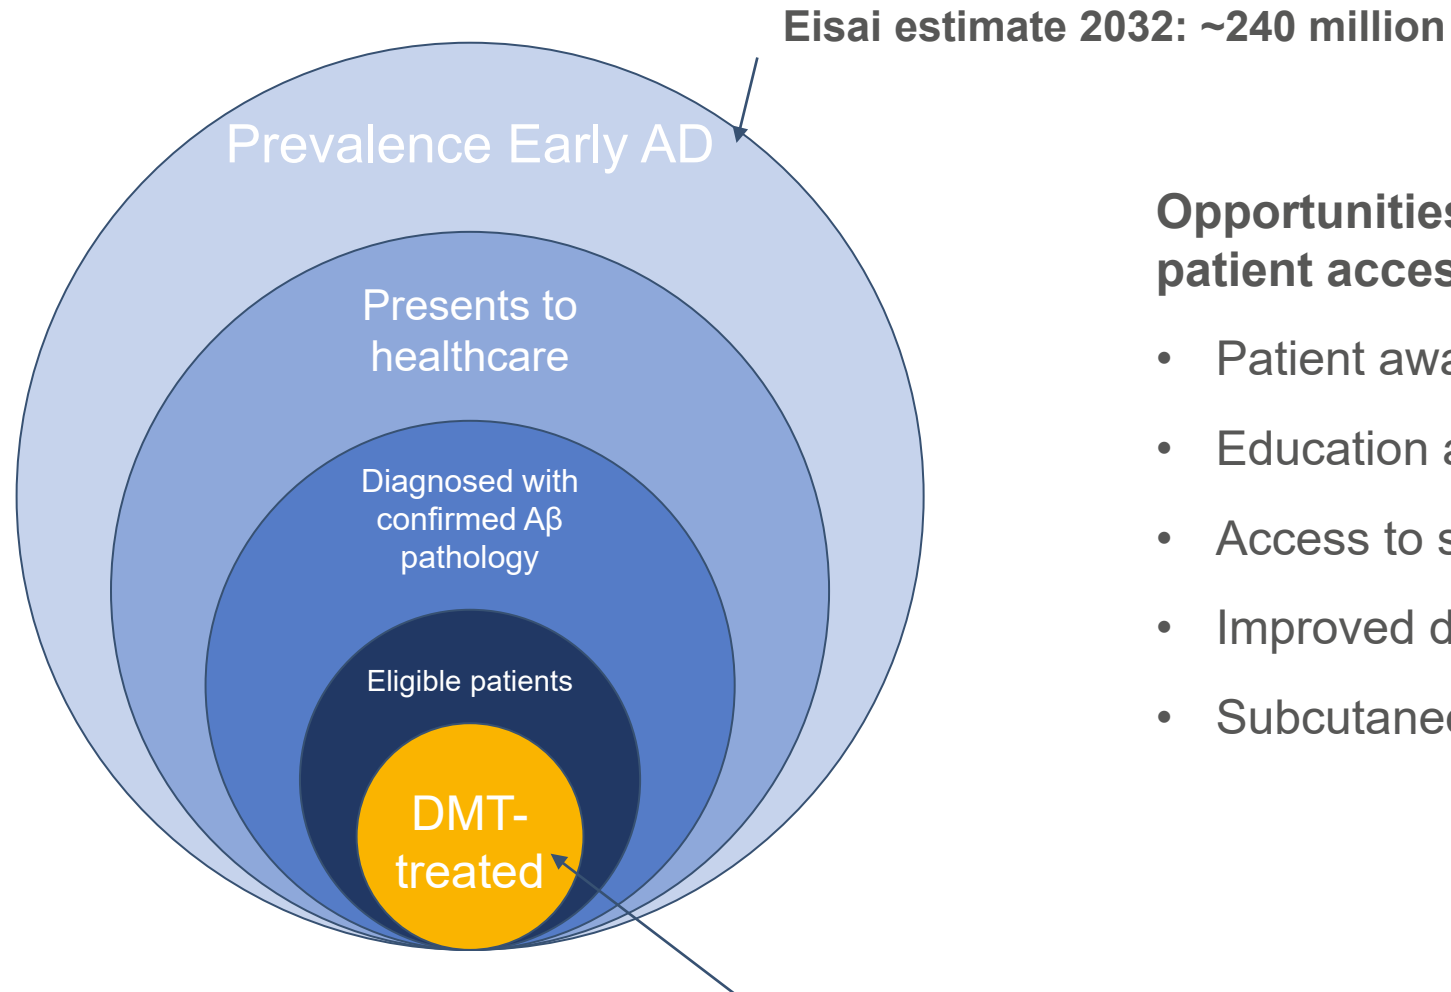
Eisai estimate 2032: ~240 million

Prevalence Early AD

Presents to healthcare

Diagnosed with confirmed Aβ pathology

Eligible patients

DMT-treated

Opportunitie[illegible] patient acces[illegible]

- Patient aw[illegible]
- Education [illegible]
- Access to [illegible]
- Improved d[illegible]
- Subcutane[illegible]